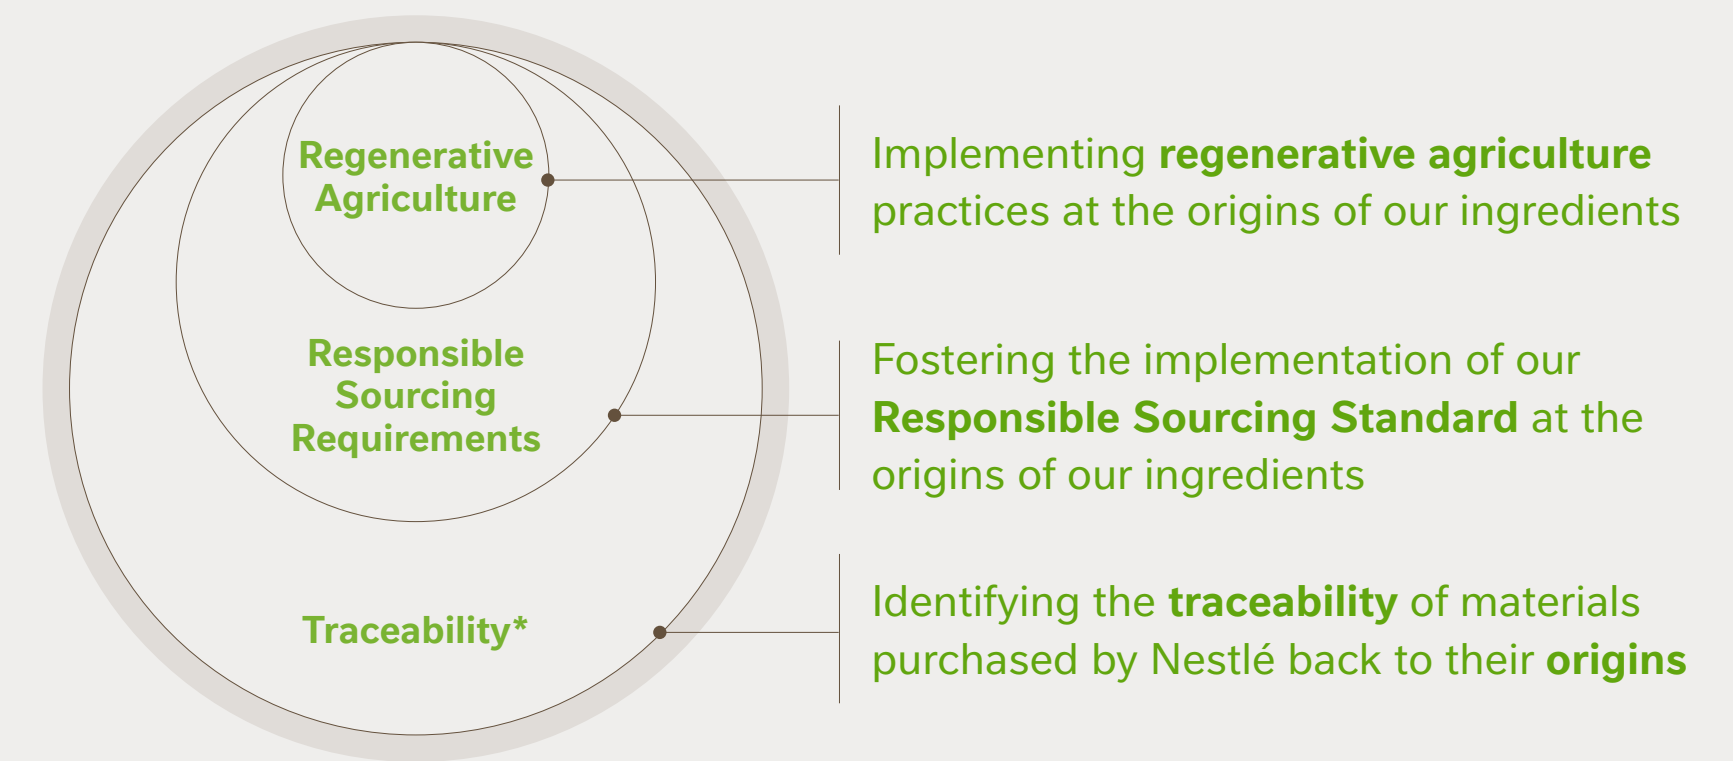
Regenerative Agriculture

Responsible Sourcing Requirements

Traceability*

Implementing **regenerative agriculture** practices at the origins of our ingredients

Fostering the implementation of our **Responsible Sourcing Standard** at the origins of our ingredients

Identifying the **traceability** of materials purchased by Nestlé back to their **origins**